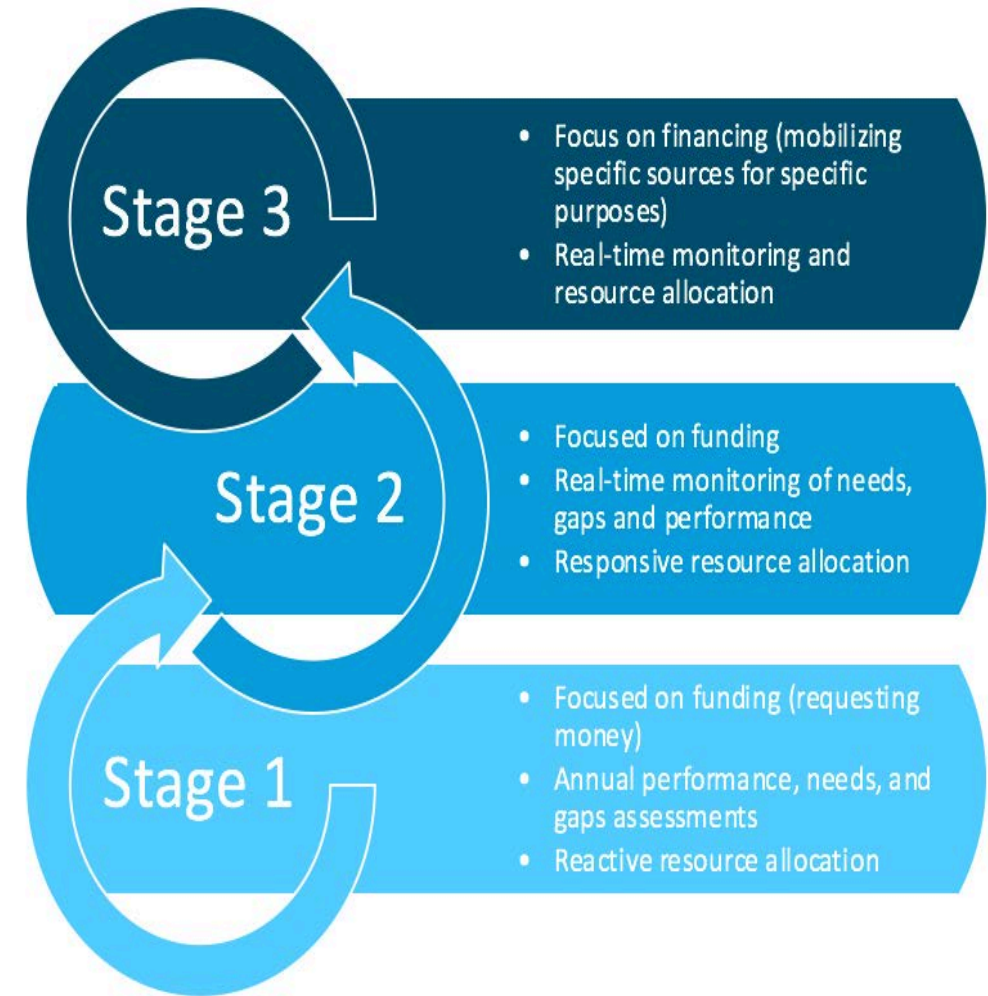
Stage 3

• Focus on financing (mobilizing specific sources for specific purposes)
• Real-time monitoring and resource allocation

Stage 2

• Focused on funding
• Real-time monitoring of needs, gaps and performance
• Responsive resource allocation

Stage 1

• Focused on funding (requesting money)
• Annual performance, needs, and gaps assessments
• Reactive resource allocation